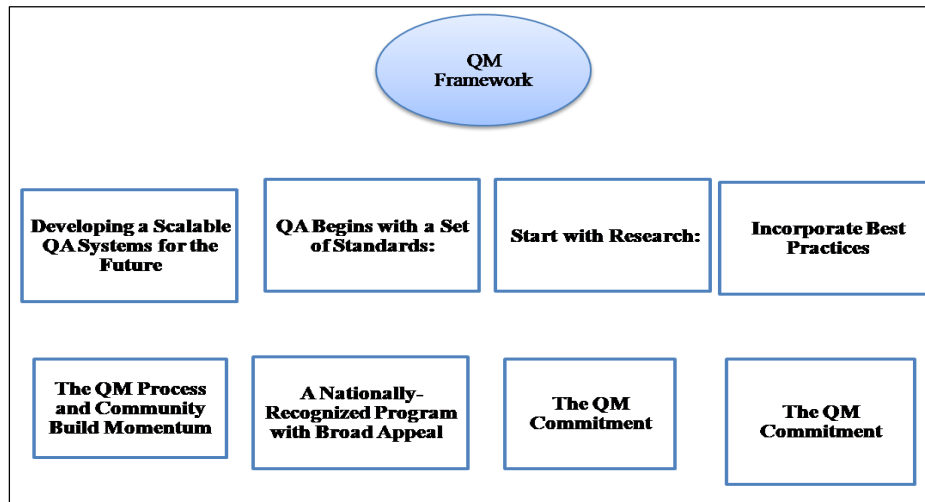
QM Framework

Developing a Scalable QA Systems for the Future

QA Begins with a Set of Standards:

Start with Research:

Incorporate Best Practices

The QM Process and Community Build Momentum

A Nationally-Recognized Program with Broad Appeal

The QM Commitment

The QM Commitment